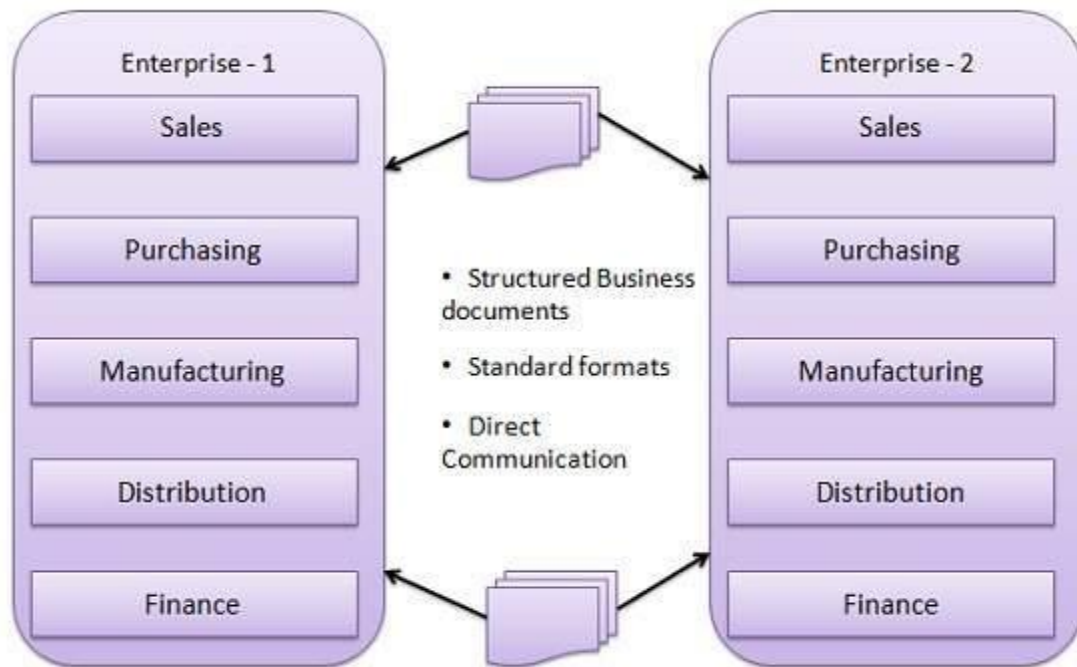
Enterprise - 1

Sales

Purchasing

Manufacturing

Distribution

Finance

• Structured Business documents

• Standard formats

• Direct Communication

Enterprise - 2

Sales

Purchasing

Manufacturing

Distribution

Finance